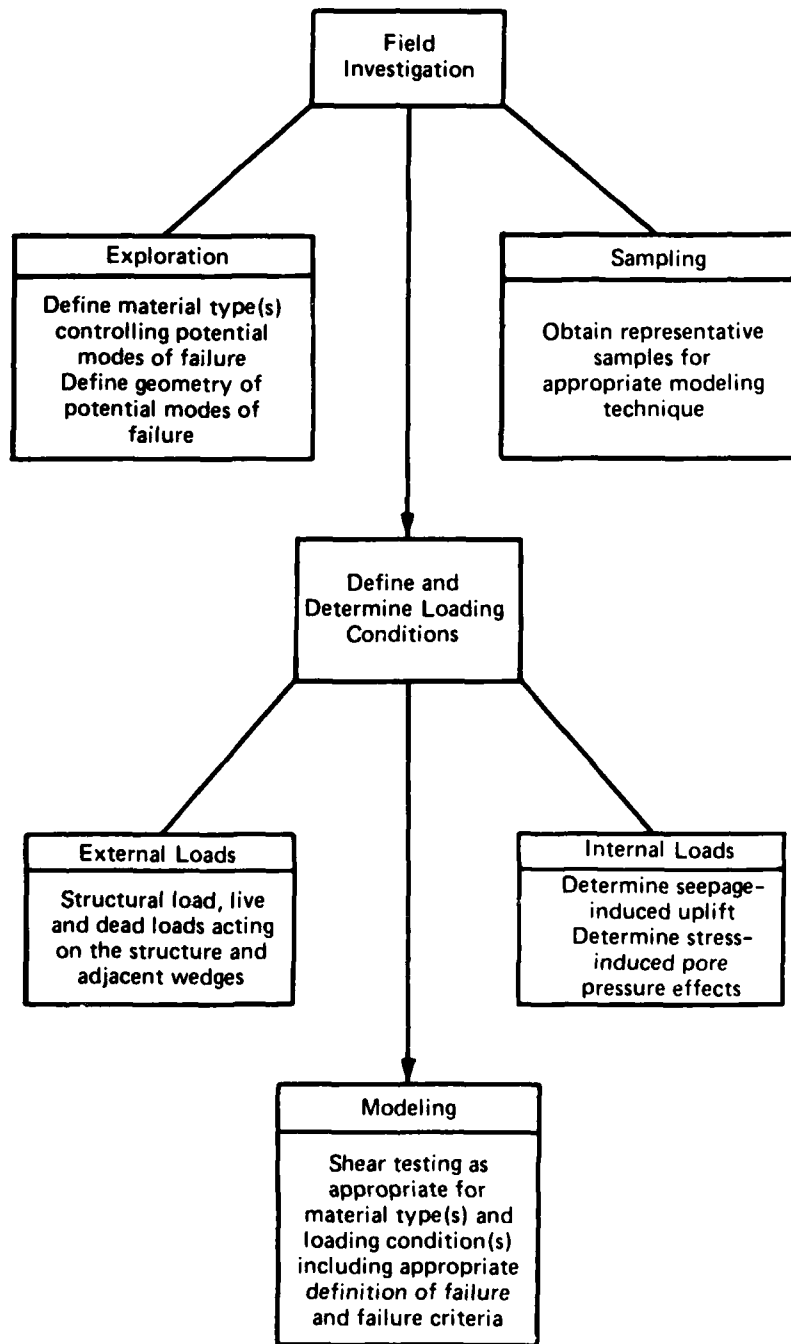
Field Investigation

Exploration

Define material type(s) controlling potential modes of failure
Define geometry of potential modes of failure

Sampling

Obtain representative samples for appropriate modeling technique

Define and Determine Loading Conditions

External Loads

Structural load, live and dead loads acting on the structure and adjacent wedges

Internal Loads

Determine seepage-induced uplift
Determine stress-induced pore pressure effects

Modeling

Shear testing as appropriate for material type(s) and loading condition(s) including appropriate definition of failure and failure criteria